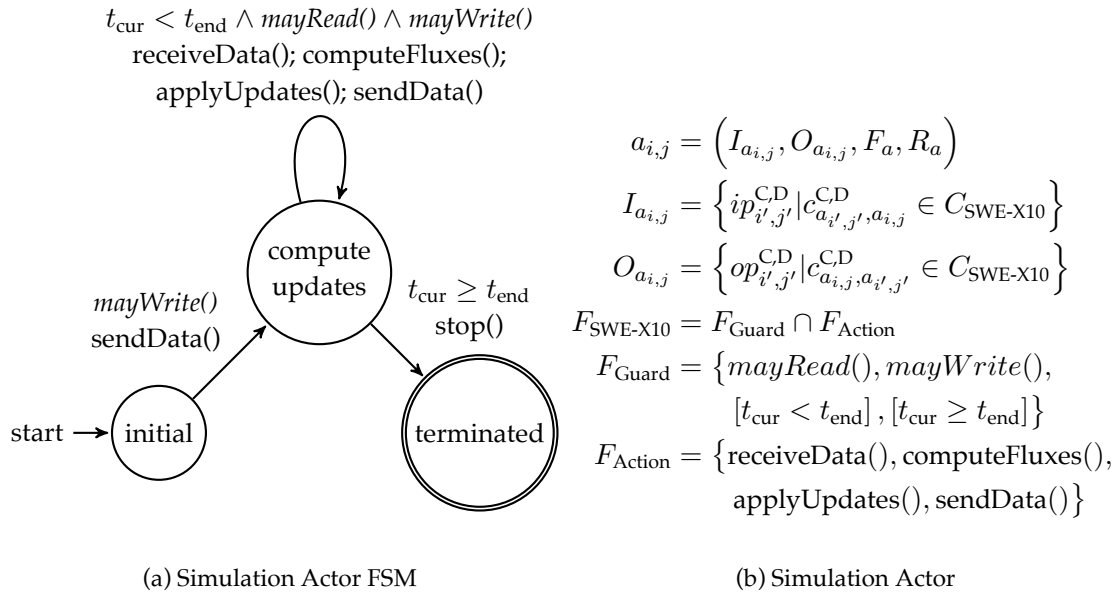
$t_{\text{cur}} < t_{\text{end}} \land mayRead() \land mayWrite()$
receiveData(); computeFluxes();
applyUpdates(); sendData()

compute updates

$mayWrite()$
sendData()

$t_{\text{cur}} \geq t_{\text{end}}$
stop()

start

initial

terminated

$a_{i,j} = \left(I_{a_{i,j}}, O_{a_{i,j}}, F_a, R_a\right)$
$I_{a_{i,j}} = \left\{ip^{\text{C,D}}_{i',j'} | c^{\text{C,D}}_{a_{i',j'},a_{i,j}} \in C_{\text{SWE-X10}}\right\}$
$O_{a_{i,j}} = \left\{op^{\text{C,D}}_{i',j'} | c^{\text{C,D}}_{a_{i,j},a_{i',j'}} \in C_{\text{SWE-X10}}\right\}$
$F_{\text{SWE-X10}} = F_{\text{Guard}} \cap F_{\text{Action}}$
$F_{\text{Guard}} = \{mayRead(), mayWrite(), [t_{\text{cur}} < t_{\text{end}}], [t_{\text{cur}} \geq t_{\text{end}}]\}$
$F_{\text{Action}} = \{\text{receiveData}(), \text{computeFluxes}(), \text{applyUpdates}(), \text{sendData}()\}$

(a) Simulation Actor FSM

(b) Simulation Actor